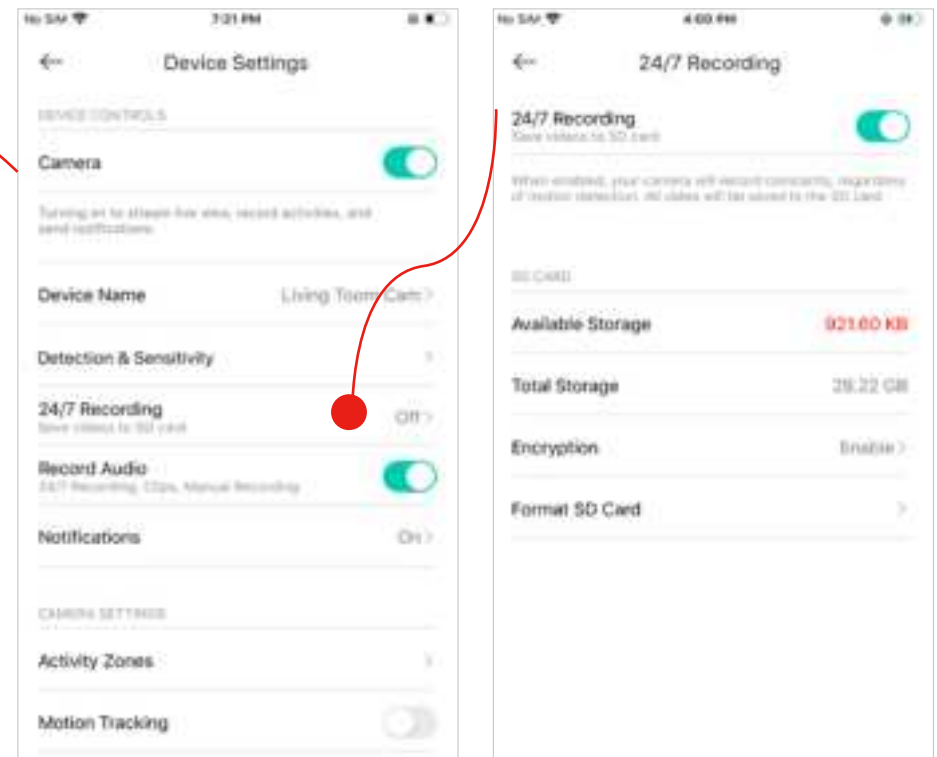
No SIM 7:21 PM

Device Settings

DEVICE CONTROLS

Camera

Turning on to stream live view, record activities, and send notifications.

Device Name Living Room Cam

Detection & Sensitivity

24/7 Recording
Save videos to SD card
Off

Record Audio
24/7 Recording, Clips, Manual Recording

Notifications On

CAMERA SETTINGS

Activity Zones

Motion Tracking

No SIM 4:00 PM

24/7 Recording

24/7 Recording
Save videos to SD card

When enabled, your camera will record constantly, regardless of motion detection. All video will be saved to the SD card.

SD CARD

Available Storage 921.60 KB

Total Storage 29.22 GB

Encryption Enable

Format SD Card